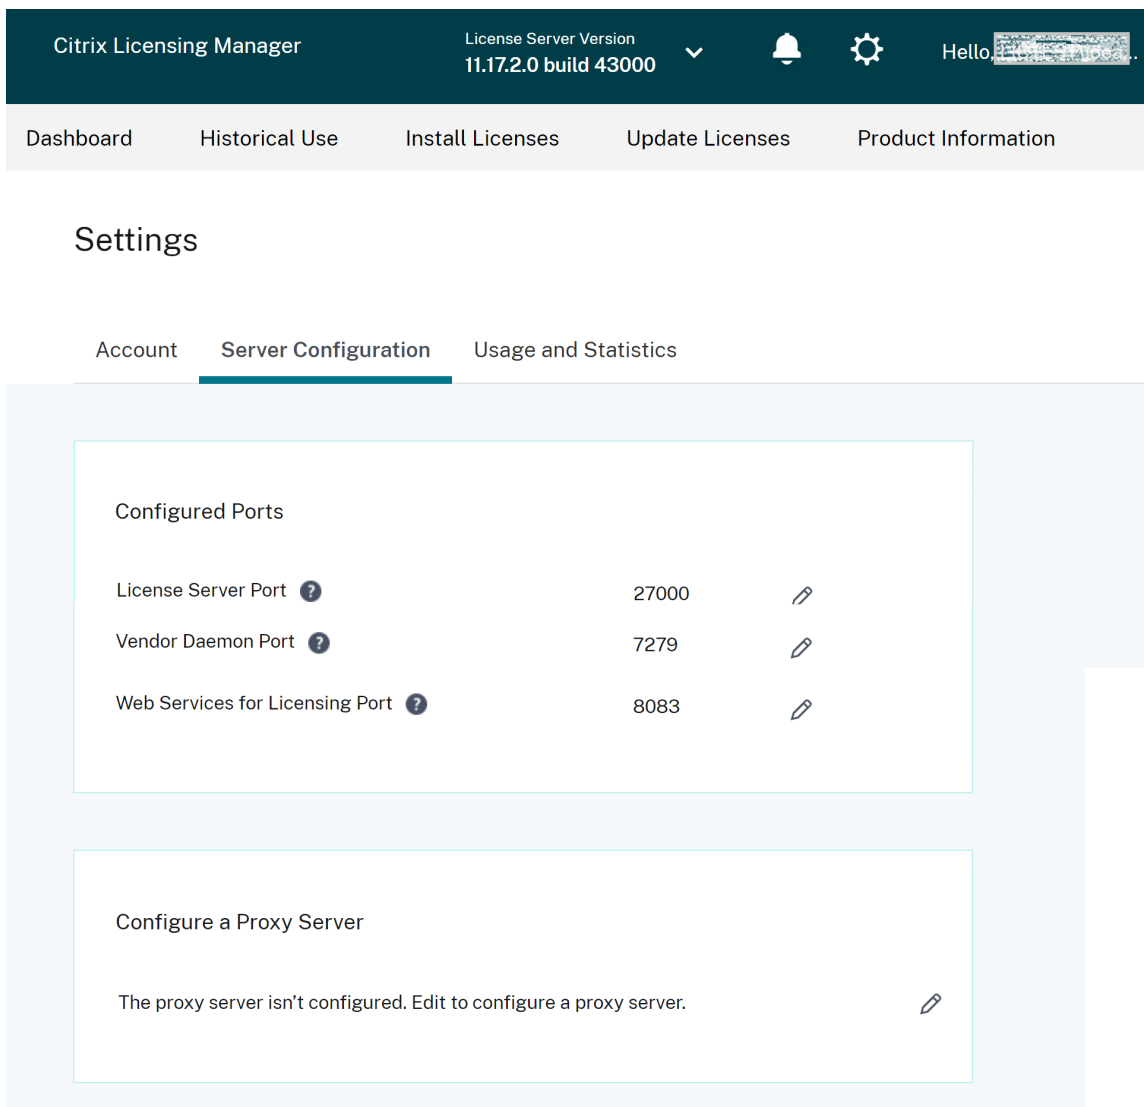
Citrix Licensing Manager

License Server Version
11.17.2.0 build 43000

Hello, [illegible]...

Dashboard
Historical Use
Install Licenses
Update Licenses
Product Information

Settings

Account
Server Configuration
Usage and Statistics

Configured Ports

| License Server Port | 27000 |
|---|---|
| Vendor Daemon Port | 7279 |
| Web Services for Licensing Port | 8083 |

Configure a Proxy Server

The proxy server isn't configured. Edit to configure a proxy server.